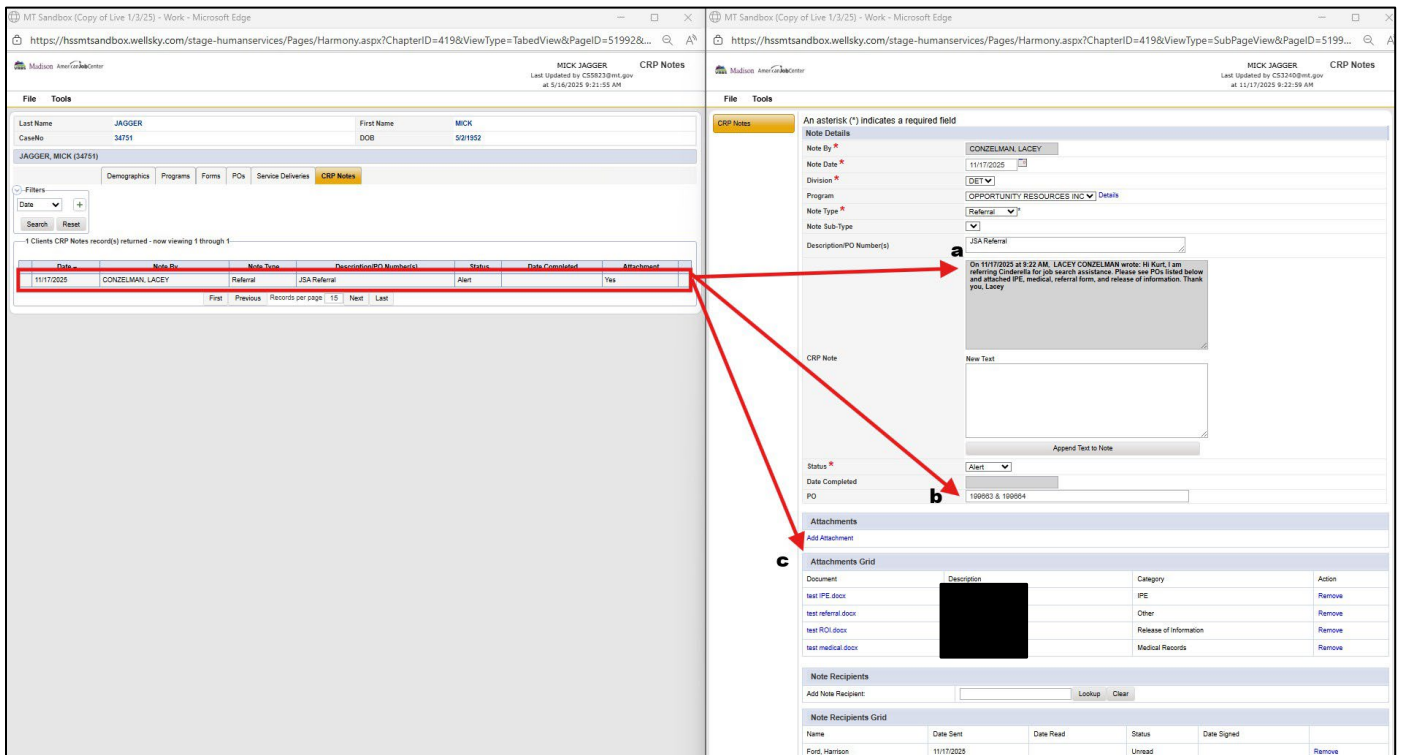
MT Sandbox (Copy of Live 1/3/25) - Work - Microsoft Edge

https://hssmtsandbox.wellsky.com/stage-humanservices/Pages/Harmony.aspx?ChapterID=419&ViewType=TabedView&PageID=51992&...

Madison AmericanJobCenter

MICK JAGGER
Last Updated by CS5823@mt.gov
at 5/16/2025 9:21:55 AM

CRP Notes

File Tools

| Last Name | JAGGER | First Name | MICK |
|---|---|---|---|
| CaseNo | 34751 | DOB | 5/2/1952 |

JAGGER, MICK (34751)

Demographics | Programs | Forms | POs | Service Deliveries | CRP Notes

Filters
Date
Search Reset

1 Clients CRP Notes record(s) returned - now viewing 1 through 1

| Date | Note By | Note Type | Description/PO Number(s) | Status | Date Completed | Attachment |
|---|---|---|---|---|---|---|
| 11/17/2025 | CONZELMAN, LACEY | Referral | JSA Referral | Alert | | Yes |

First Previous Records per page 15 Next Last

MT Sandbox (Copy of Live 1/3/25) - Work - Microsoft Edge

https://hssmtsandbox.wellsky.com/stage-humanservices/Pages/Harmony.aspx?ChapterID=419&ViewType=SubPageView&PageID=5199...

Madison AmericanJobCenter

MICK JAGGER
Last Updated by CS3240@mt.gov
at 11/17/2025 9:22:59 AM

CRP Notes

File Tools

CRP Notes

An asterisk (*) indicates a required field
Note Details
Note By * CONZELMAN, LACEY
Note Date * 11/17/2025
Division * DET
Program OPPORTUNITY RESOURCES INC Details
Note Type * Referral
Note Sub-Type
Description/PO Number(s) JSA Referral

a

On 11/17/2025 at 9:22 AM, LACEY CONZELMAN wrote: Hi Kurt, I am referring Cinderella for job search assistance. Please see POs listed below and attached IPE, medical, referral form, and release of information. Thank you, Lacey

CRP Note New Text
Append Text to Note
Status * Alert
Date Completed
PO 199663 & 199664

b

Attachments
Add Attachment

c

Attachments Grid

| Document | Description | Category | Action |
|---|---|---|---|
| test IPE.docx | | IPE | Remove |
| test referral.docx | | Other | Remove |
| test ROI.docx | | Release of Information | Remove |
| test medical.docx | | Medical Records | Remove |

Note Recipients
Add Note Recipient: Lookup Clear

Note Recipients Grid

| Name | Date Sent | Date Read | Status | Date Signed | |
|---|---|---|---|---|---|
| Ford, Harrison | 11/17/2025 | | Unread | | Remove |